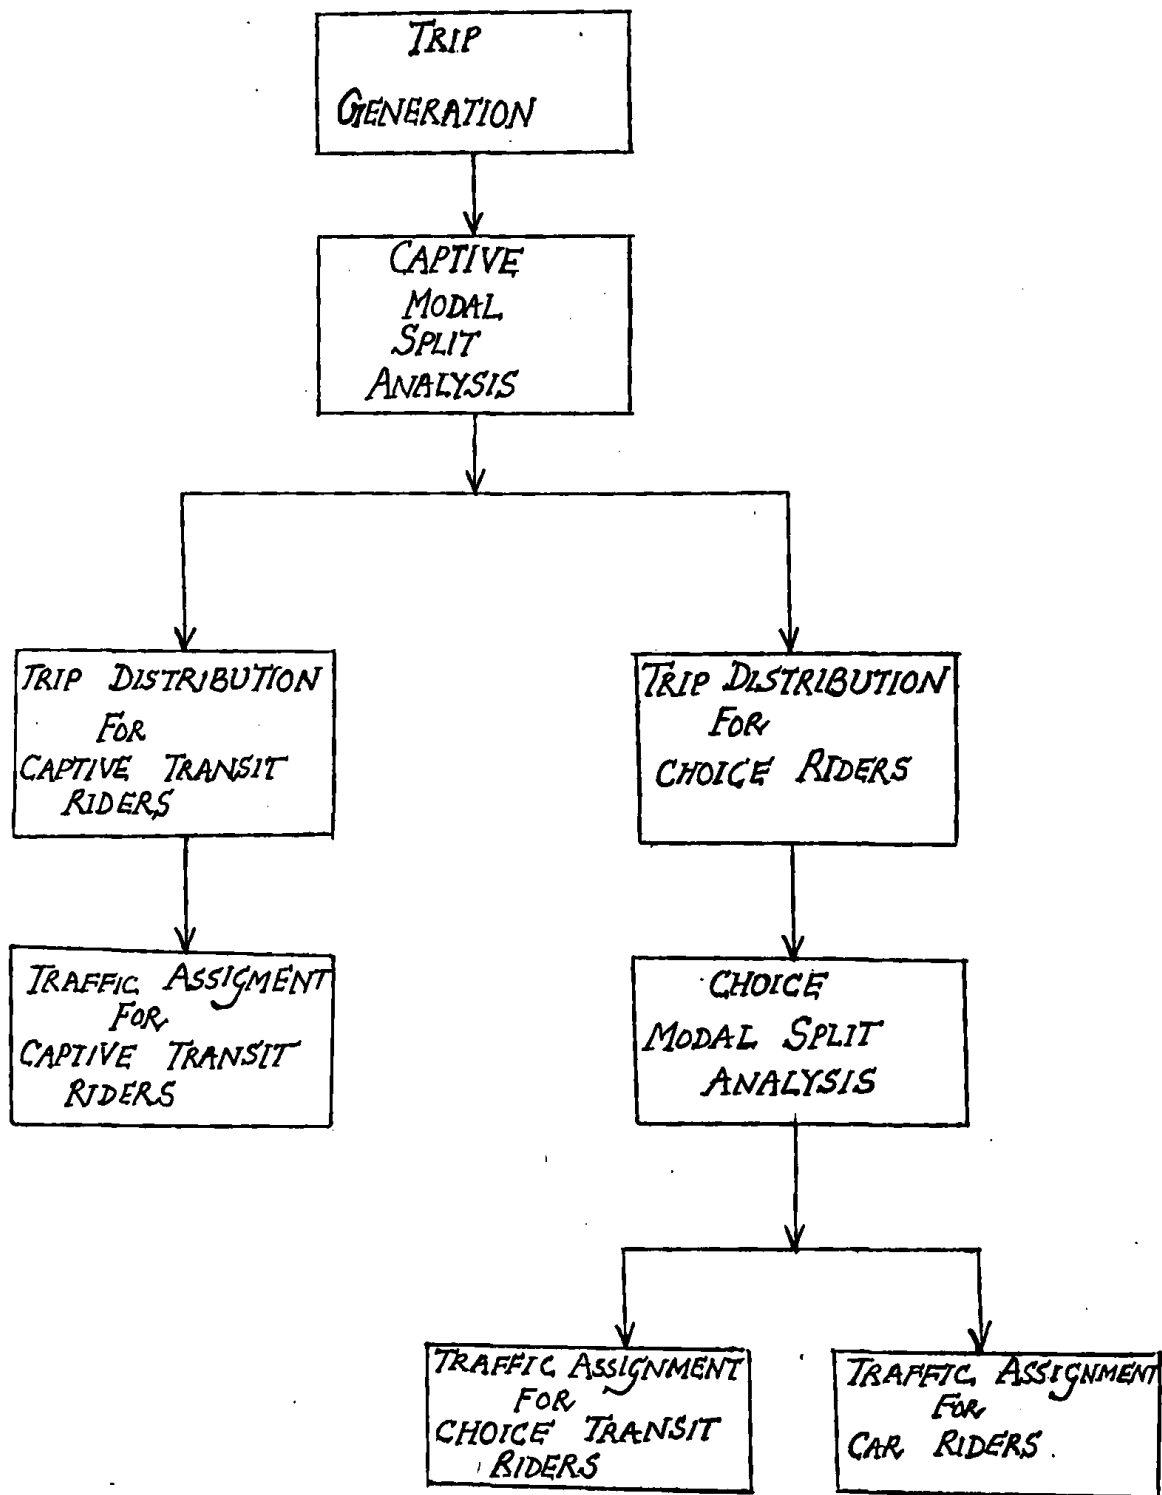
TRIP GENERATION

CAPTIVE MODAL SPLIT ANALYSIS

TRIP DISTRIBUTION FOR CAPTIVE TRANSIT RIDERS

TRIP DISTRIBUTION FOR CHOICE RIDERS

TRAFFIC ASSIGMENT FOR CAPTIVE TRANSIT RIDERS

CHOICE MODAL SPLIT ANALYSIS

TRAFFIC ASSIGNMENT FOR CHOICE TRANSIT RIDERS

TRAFFIC ASSIGNMENT FOR CAR RIDERS